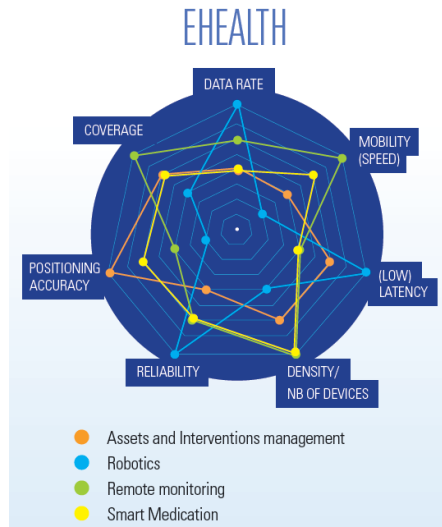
EHEALTH

DATA RATE

MOBILITY (SPEED)

(LOW) LATENCY

DENSITY/ NB OF DEVICES

RELIABILITY

POSITIONING ACCURACY

COVERAGE

Assets and Interventions management
Robotics
Remote monitoring
Smart Medication